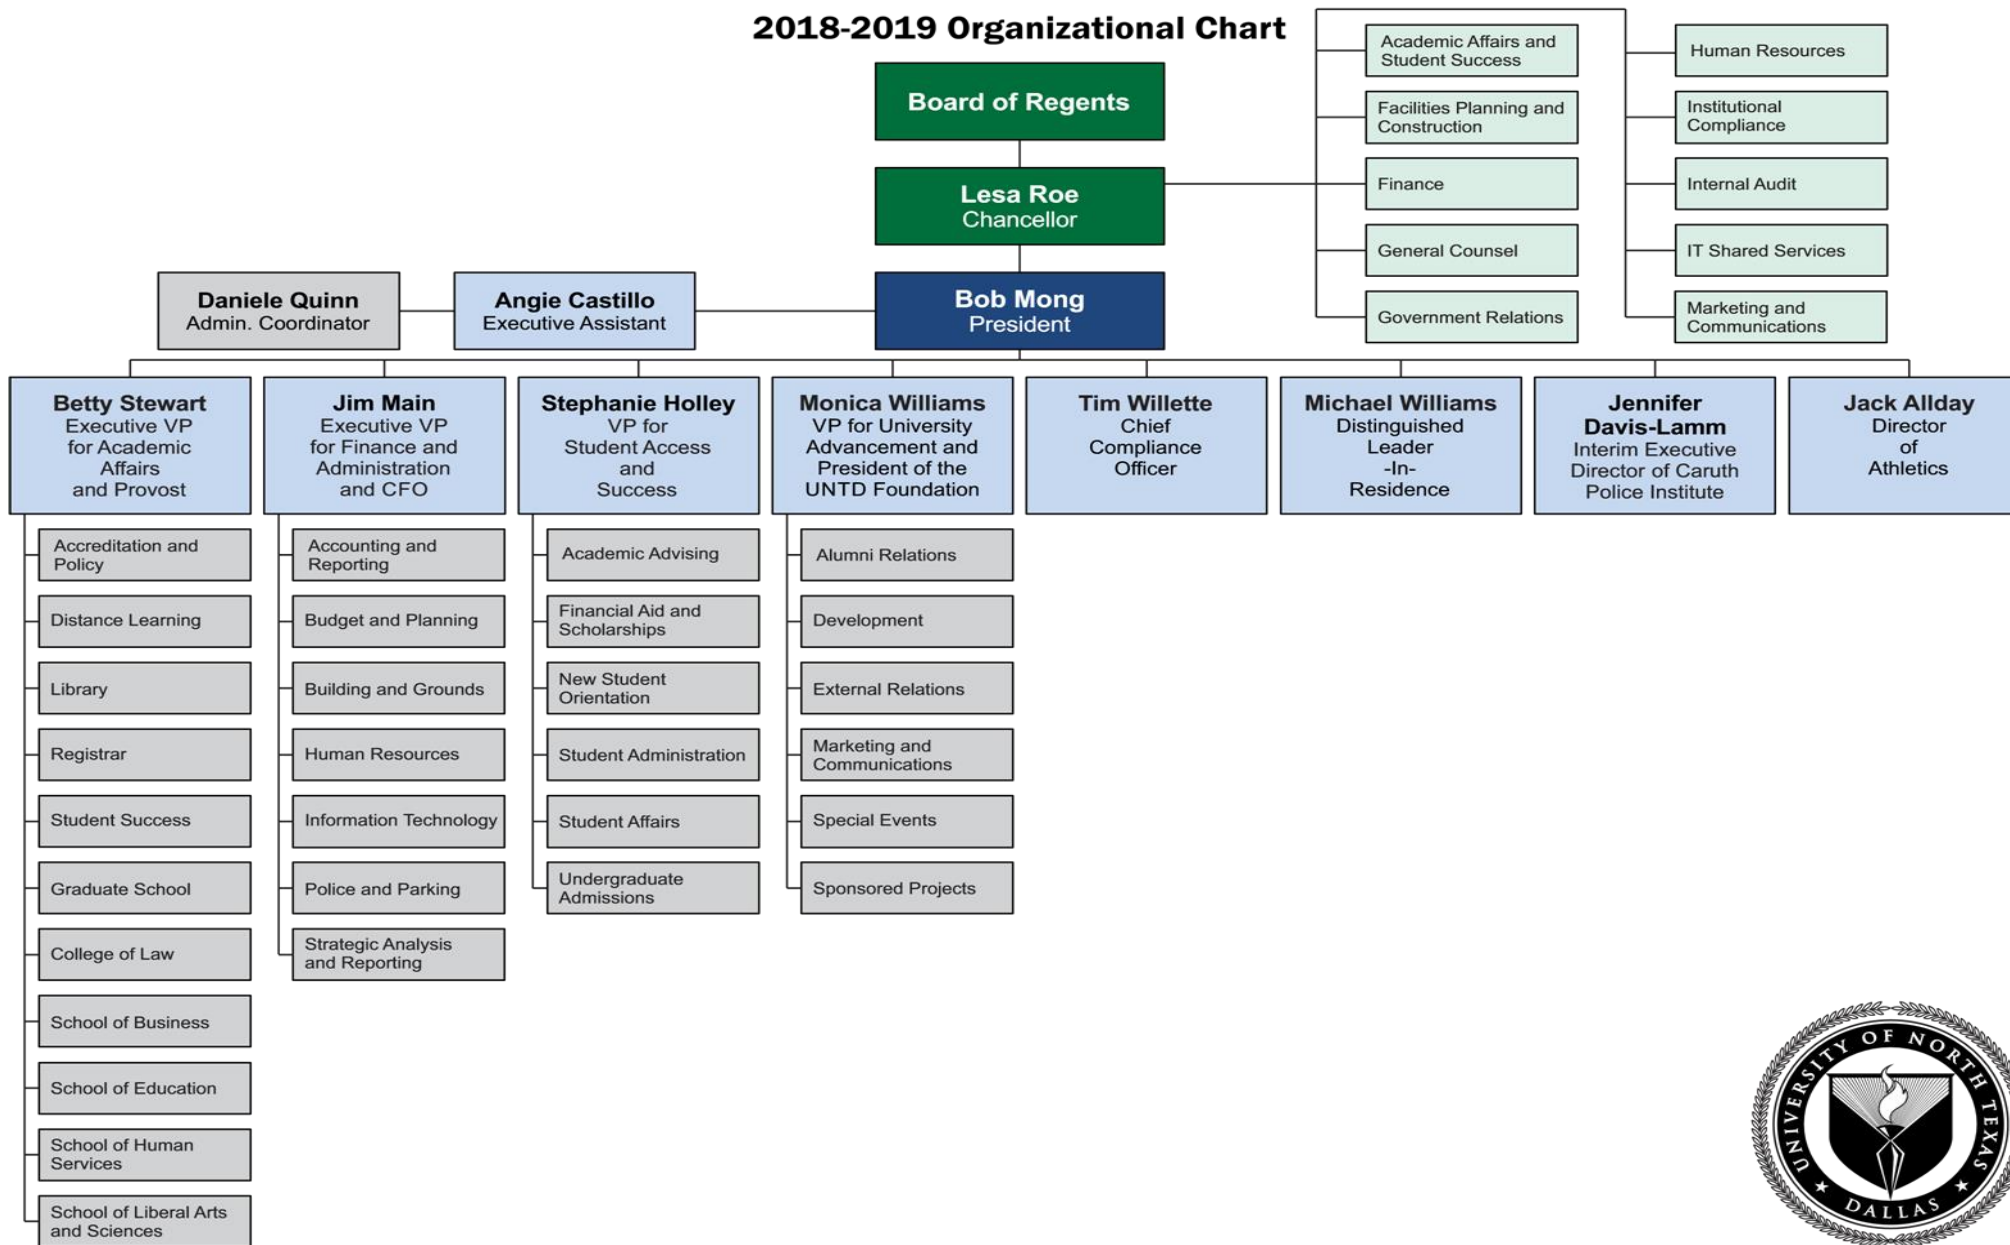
2018-2019 Organizational Chart

Board of Regents

Lesa Roe
Chancellor

Academic Affairs and Student Success
Facilities Planning and Construction
Finance
General Counsel
Government Relations

Human Resources
Institutional Compliance
Internal Audit
IT Shared Services
Marketing and Communications

Daniele Quinn
Admin. Coordinator

Angie Castillo
Executive Assistant

Bob Mong
President

Betty Stewart
Executive VP for Academic Affairs and Provost

Accreditation and Policy
Distance Learning
Library
Registrar
Student Success
Graduate School
College of Law
School of Business
School of Education
School of Human Services
School of Liberal Arts and Sciences

Jim Main
Executive VP for Finance and Administration and CFO

Accounting and Reporting
Budget and Planning
Building and Grounds
Human Resources
Information Technology
Police and Parking
Strategic Analysis and Reporting

Stephanie Holley
VP for Student Access and Success

Academic Advising
Financial Aid and Scholarships
New Student Orientation
Student Administration
Student Affairs
Undergraduate Admissions

Monica Williams
VP for University Advancement and President of the UNTD Foundation

Alumni Relations
Development
External Relations
Marketing and Communications
Special Events
Sponsored Projects

Tim Willette
Chief Compliance Officer

Michael Williams
Distinguished Leader -In- Residence

Jennifer Davis-Lamm
Interim Executive Director of Caruth Police Institute

Jack Allday
Director of Athletics

UNIVERSITY OF NORTH TEXAS
DALLAS